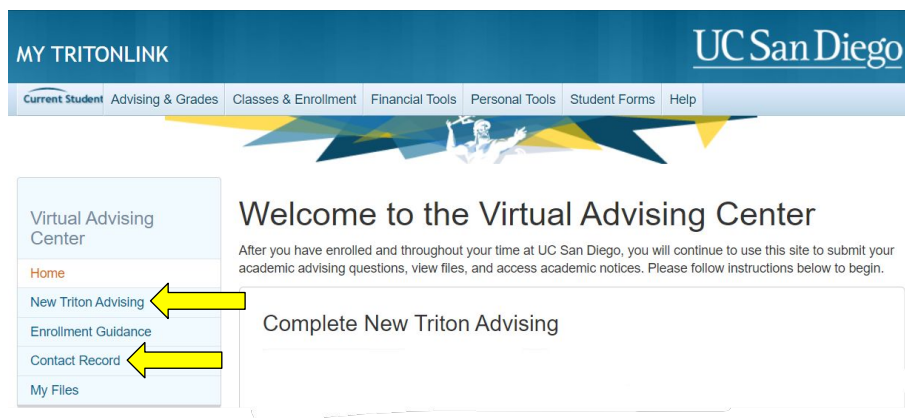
MY TRITONLINK

UC San Diego

Current Student | Advising & Grades | Classes & Enrollment | Financial Tools | Personal Tools | Student Forms | Help

Virtual Advising Center

Home

New Triton Advising

Enrollment Guidance

Contact Record

My Files

Welcome to the Virtual Advising Center

After you have enrolled and throughout your time at UC San Diego, you will continue to use this site to submit your academic advising questions, view files, and access academic notices. Please follow instructions below to begin.

Complete New Triton Advising